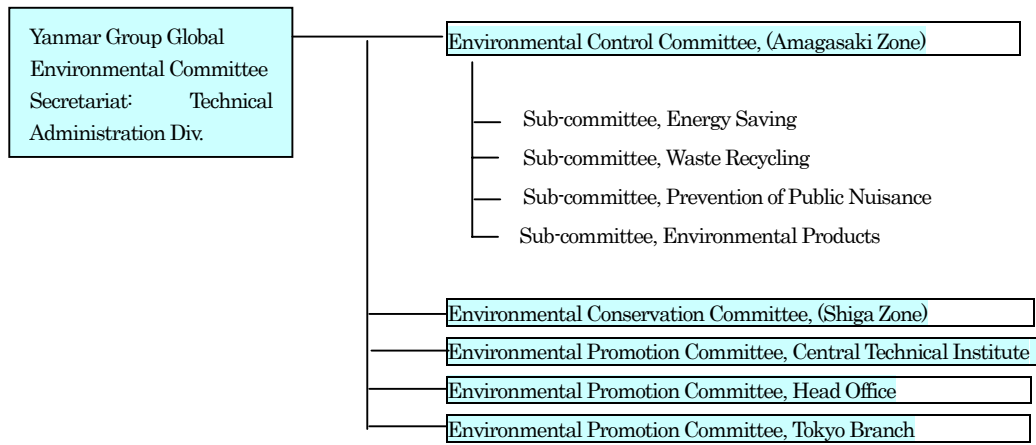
Yanmar Group Global Environmental Committee Secretariat: Technical Administration Div.

Environmental Control Committee, (Amagasaki Zone)

Sub-committee, Energy Saving

Sub-committee, Waste Recycling

Sub-committee, Prevention of Public Nuisance

Sub-committee, Environmental Products

Environmental Conservation Committee, (Shiga Zone)

Environmental Promotion Committee, Central Technical Institute

Environmental Promotion Committee, Head Office

Environmental Promotion Committee, Tokyo Branch